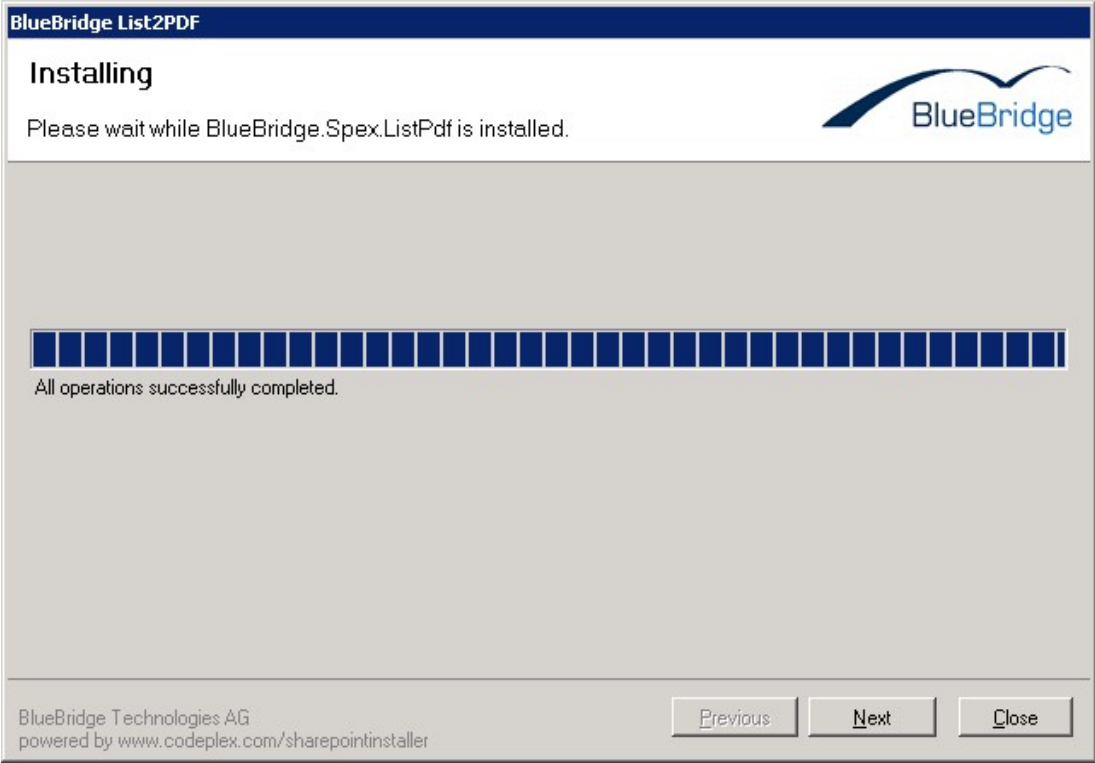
BlueBridge List2PDF

Installing

Please wait while BlueBridge.Spex.ListPdf is installed.

BlueBridge

All operations successfully completed.

BlueBridge Technologies AG
powered by www.codeplex.com/sharepointinstaller

Previous

Next

Close